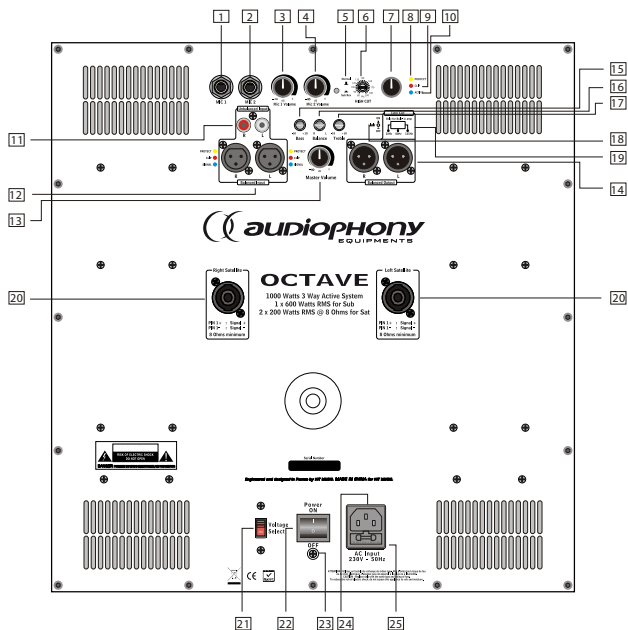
1
2
3
4
5
6
7
8
9
10

MIC 1
MIC 2
MIC 1 Volume
MIC 2 Volume
HIGH CUT

11
15
16
17

Bass
Balance
Treble

18
19

R
L

PROTECT
LMT
SIGNAL

12
13
14

R
L
Master Volume
Balanced Input
Balanced Output

audiophony
EQUIPMENTS

OCTAVE
1000 Watts 3 Way Active System
1 x 600 Watts RMS for Sub
2 x 200 Watts RMS @ 8 Ohms for Sat

Right Satellite
Left Satellite

PIN 1+ : Signal +
PIN 1- : Signal -
8 Ohms minimum

20
20

RISK OF ELECTRIC SHOCK DO NOT OPEN

Serial Number

Engineered and designed in France by HIT MUSIC. MADE IN CHINA for HIT MUSIC.

Power
ON
OFF

Voltage Select

AC Input
230V ~ 50Hz

CE

21
22
23
24
25